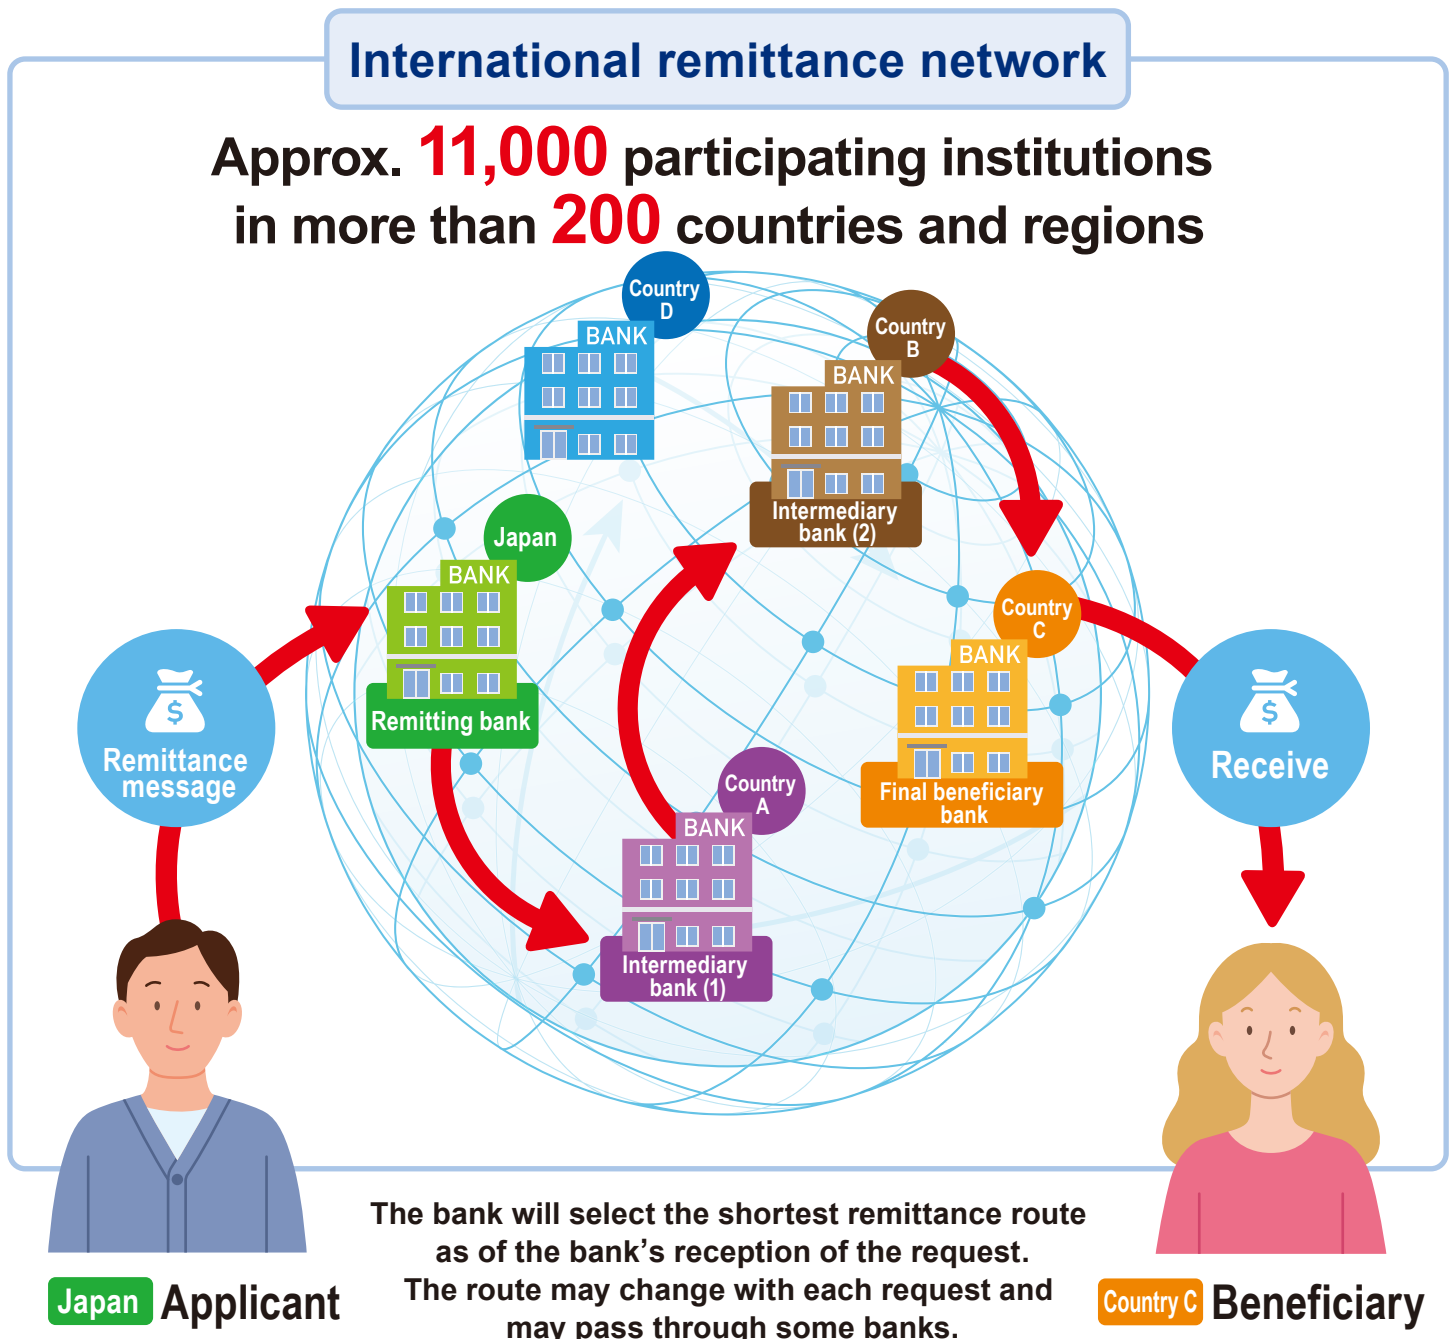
International remittance network

Approx. 11,000 participating institutions in more than 200 countries and regions

Country D
BANK

Country B
BANK
Intermediary bank (2)

Japan
BANK
Remitting bank

Country C
BANK
Final beneficiary bank

Country A
BANK
Intermediary bank (1)

$
Remittance message

$
Receive

Japan Applicant

The bank will select the shortest remittance route as of the bank's reception of the request.
The route may change with each request and may pass through some banks.

Country C Beneficiary